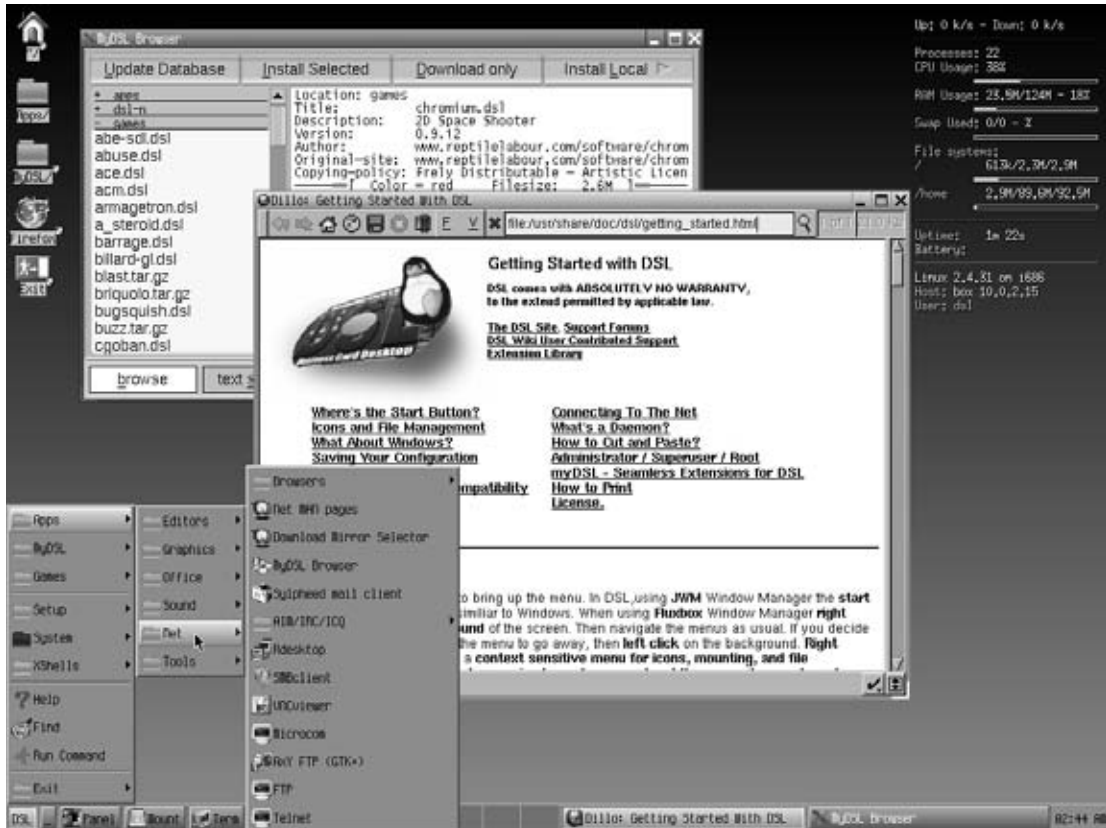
Apps/
DSL/
Firefox
Exit

MyDSL Browser
Update Database
Install Selected
Download only
Install Local

+ apps
+ dsl-n
- games
abe-sdl.dsl
abuse.dsl
ace.dsl
acm.dsl
armagetron.dsl
a_steroid.dsl
barrage.dsl
billard-gl.dsl
blast.tar.gz
briquolo.tar.gz
bugsquish.dsl
buzz.tar.gz
cgoban.dsl
browse
text

Location: games
Title: chromium.dsl
Description: 2D Space Shooter
Version: 0.9.12
Author: www.reptilelabour.com/software/chrom
Original-site: www.reptilelabour.com/software/chrom
Copying-policy: Freely Distributable - Artistic Licen
[ Color = red Filesize: 2.6M ]

Dillo: Getting Started With DSL
file:/usr/share/doc/dsl/getting_started.html

Getting Started with DSL
DSL comes with ABSOLUTELY NO WARRANTY, to the extend permitted by applicable law.
The DSL Site, Support Forums
DSL Wiki User Contributed Support
Extension Library

Where's the Start Button?
Icons and File Management
What About Windows?
Saving Your Configuration
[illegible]ompatibility
Connecting To The Net
What's a Daemon?
How to Cut and Paste?
Administrator / Superuser / Root
myDSL - Seamless Extensions for DSL
How to Print
License.

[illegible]o bring up the menu. In DSL,using JWM Window Manager the start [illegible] similar to Windows. When using Fluxbox Window Manager right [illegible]und of the screen. Then navigate the menus as usual. If you decide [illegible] the menu to go away, then left click on the background. Right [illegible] a context sensitive menu for icons, mounting, and file

Apps
MyDSL
Games
Setup
System
XShells
Help
Find
Run Command
Exit

Editors
Graphics
Office
Sound
Net
Tools

Browsers
Net MAN pages
Download Mirror Selector
MyDSL Browser
Sylpheed mail client
AIM/IRC/ICQ
Rdesktop
SMBclient
VNCviewer
Microcom
GFTP FTP (GTK+)
FTP
Telnet

Up: 0 k/s - Down: 0 k/s
Processes: 22
CPU Usage: 38%
RAM Usage: 23.5M/124M - 18%
Swap Used: 0/0 - %
File systems:
/ 613k/2.3M/2.9M
/home 2.9M/99.6M/92.5M
Uptime: 1m 22s
Battery:
Linux 2.4.31 on i686
Host: box 10.0.2.15
User: dsl

DSL
Panel
Mount
Term
Dillo: Getting Started With DSL
MyDSL Browser
02:44 AM